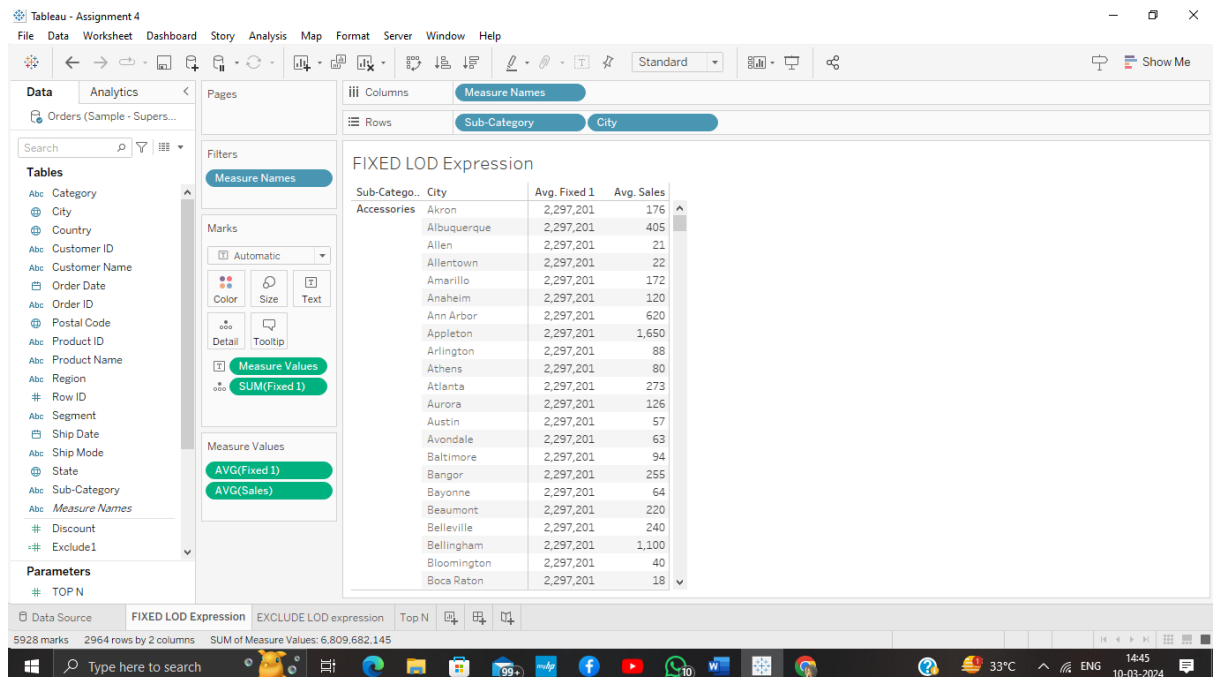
Tableau - Assignment 4

File Data Worksheet Dashboard Story Analysis Map Format Server Window Help

Standard

Show Me

Data Analytics

Orders (Sample - Supers...

Search

Tables

Abc Category
City
Country
Abc Customer ID
Abc Customer Name
Order Date
Abc Order ID
Postal Code
Abc Product ID
Abc Product Name
Abc Region
# Row ID
Abc Segment
Ship Date
Abc Ship Mode
State
Abc Sub-Category
Abc Measure Names
# Discount
# Exclude1

Parameters

# TOP N

Pages

Filters

Measure Names

Marks

Automatic

Color Size Text

Detail Tooltip

Measure Values

SUM(Fixed 1)

Measure Values

AVG(Fixed 1)

AVG(Sales)

Columns Measure Names

Rows Sub-Category City

FIXED LOD Expression

| Sub-Catego.. | City | Avg. Fixed 1 | Avg. Sales |
|---|---|---|---|
| Accessories | Akron | 2,297,201 | 176 |
| | Albuquerque | 2,297,201 | 405 |
| | Allen | 2,297,201 | 21 |
| | Allentown | 2,297,201 | 22 |
| | Amarillo | 2,297,201 | 172 |
| | Anaheim | 2,297,201 | 120 |
| | Ann Arbor | 2,297,201 | 620 |
| | Appleton | 2,297,201 | 1,650 |
| | Arlington | 2,297,201 | 88 |
| | Athens | 2,297,201 | 80 |
| | Atlanta | 2,297,201 | 273 |
| | Aurora | 2,297,201 | 126 |
| | Austin | 2,297,201 | 57 |
| | Avondale | 2,297,201 | 63 |
| | Baltimore | 2,297,201 | 94 |
| | Bangor | 2,297,201 | 255 |
| | Bayonne | 2,297,201 | 64 |
| | Beaumont | 2,297,201 | 220 |
| | Belleville | 2,297,201 | 240 |
| | Bellingham | 2,297,201 | 1,100 |
| | Bloomington | 2,297,201 | 40 |
| | Boca Raton | 2,297,201 | 18 |

Data Source FIXED LOD Expression EXCLUDE LOD expression Top N

5928 marks 2964 rows by 2 columns SUM of Measure Values: 6,809,682,145

Type here to search

99+

10

33°C ENG 14:45 10-03-2024